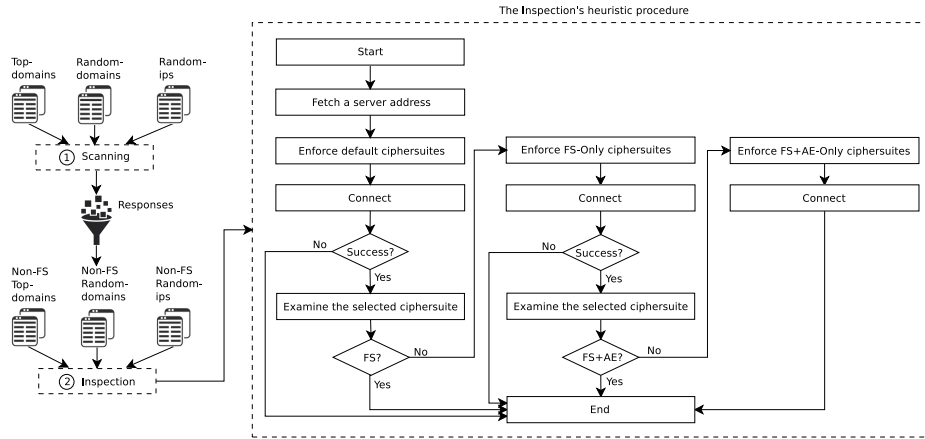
Top-domains

Random-domains

Random-ips

① Scanning

Responses

Non-FS Top-domains

Non-FS Random-domains

Non-FS Random-ips

② Inspection

The Inspection's heuristic procedure

Start

Fetch a server address

Enforce default ciphersuites

Connect

Success?

No

Yes

Examine the selected ciphersuite

FS?

No

Yes

Enforce FS-Only ciphersuites

Connect

Success?

No

Yes

Examine the selected ciphersuite

FS+AE?

No

Yes

Enforce FS+AE-Only ciphersuites

Connect

End